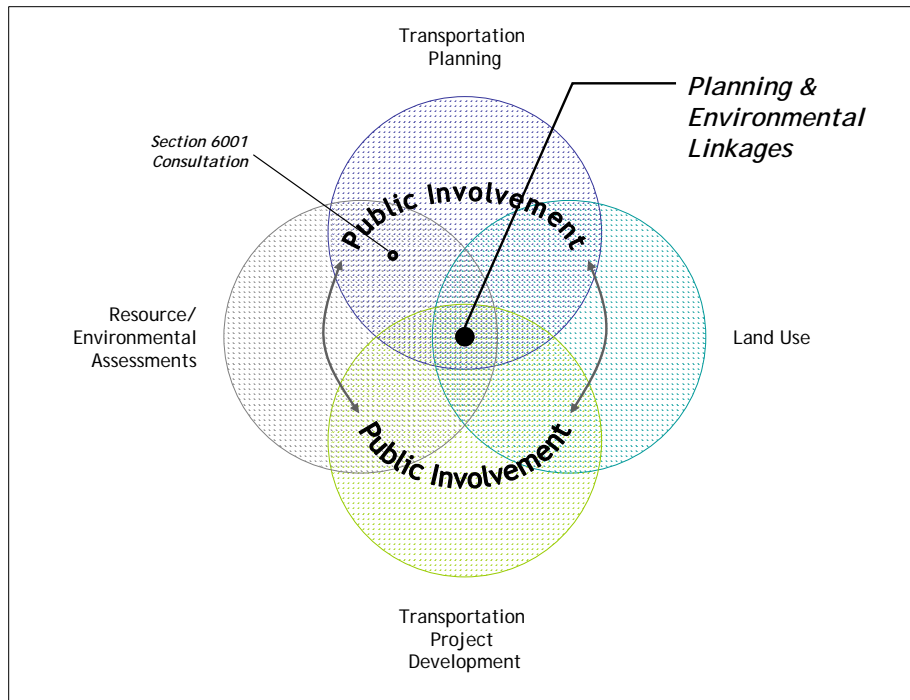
Transportation Planning

Planning & Environmental Linkages

Section 6001 Consultation

Public Involvement

Resource/ Environmental Assessments

Land Use

Public Involvement

Transportation Project Development